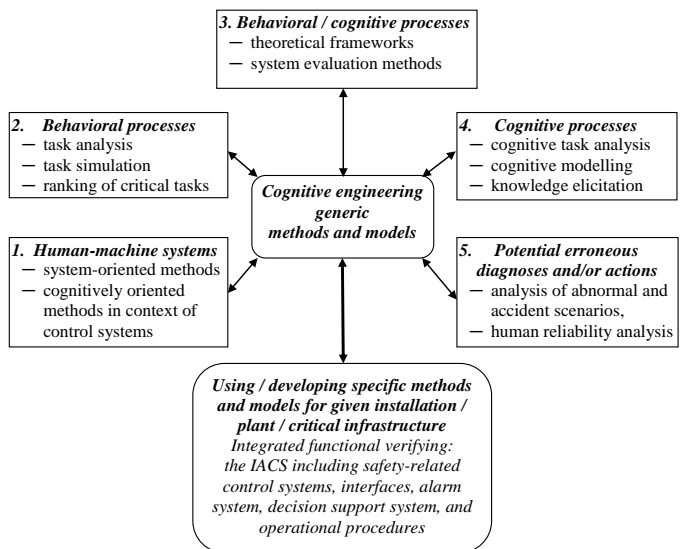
3. Behavioral / cognitive processes
– theoretical frameworks
– system evaluation methods

2. Behavioral processes
– task analysis
– task simulation
– ranking of critical tasks

4. Cognitive processes
– cognitive task analysis
– cognitive modelling
– knowledge elicitation

Cognitive engineering generic methods and models

1. Human-machine systems
– system-oriented methods
– cognitively oriented methods in context of control systems

5. Potential erroneous diagnoses and/or actions
– analysis of abnormal and accident scenarios,
– human reliability analysis

Using / developing specific methods and models for given installation / plant / critical infrastructure
Integrated functional verifying: the IACS including safety-related control systems, interfaces, alarm system, decision support system, and operational procedures